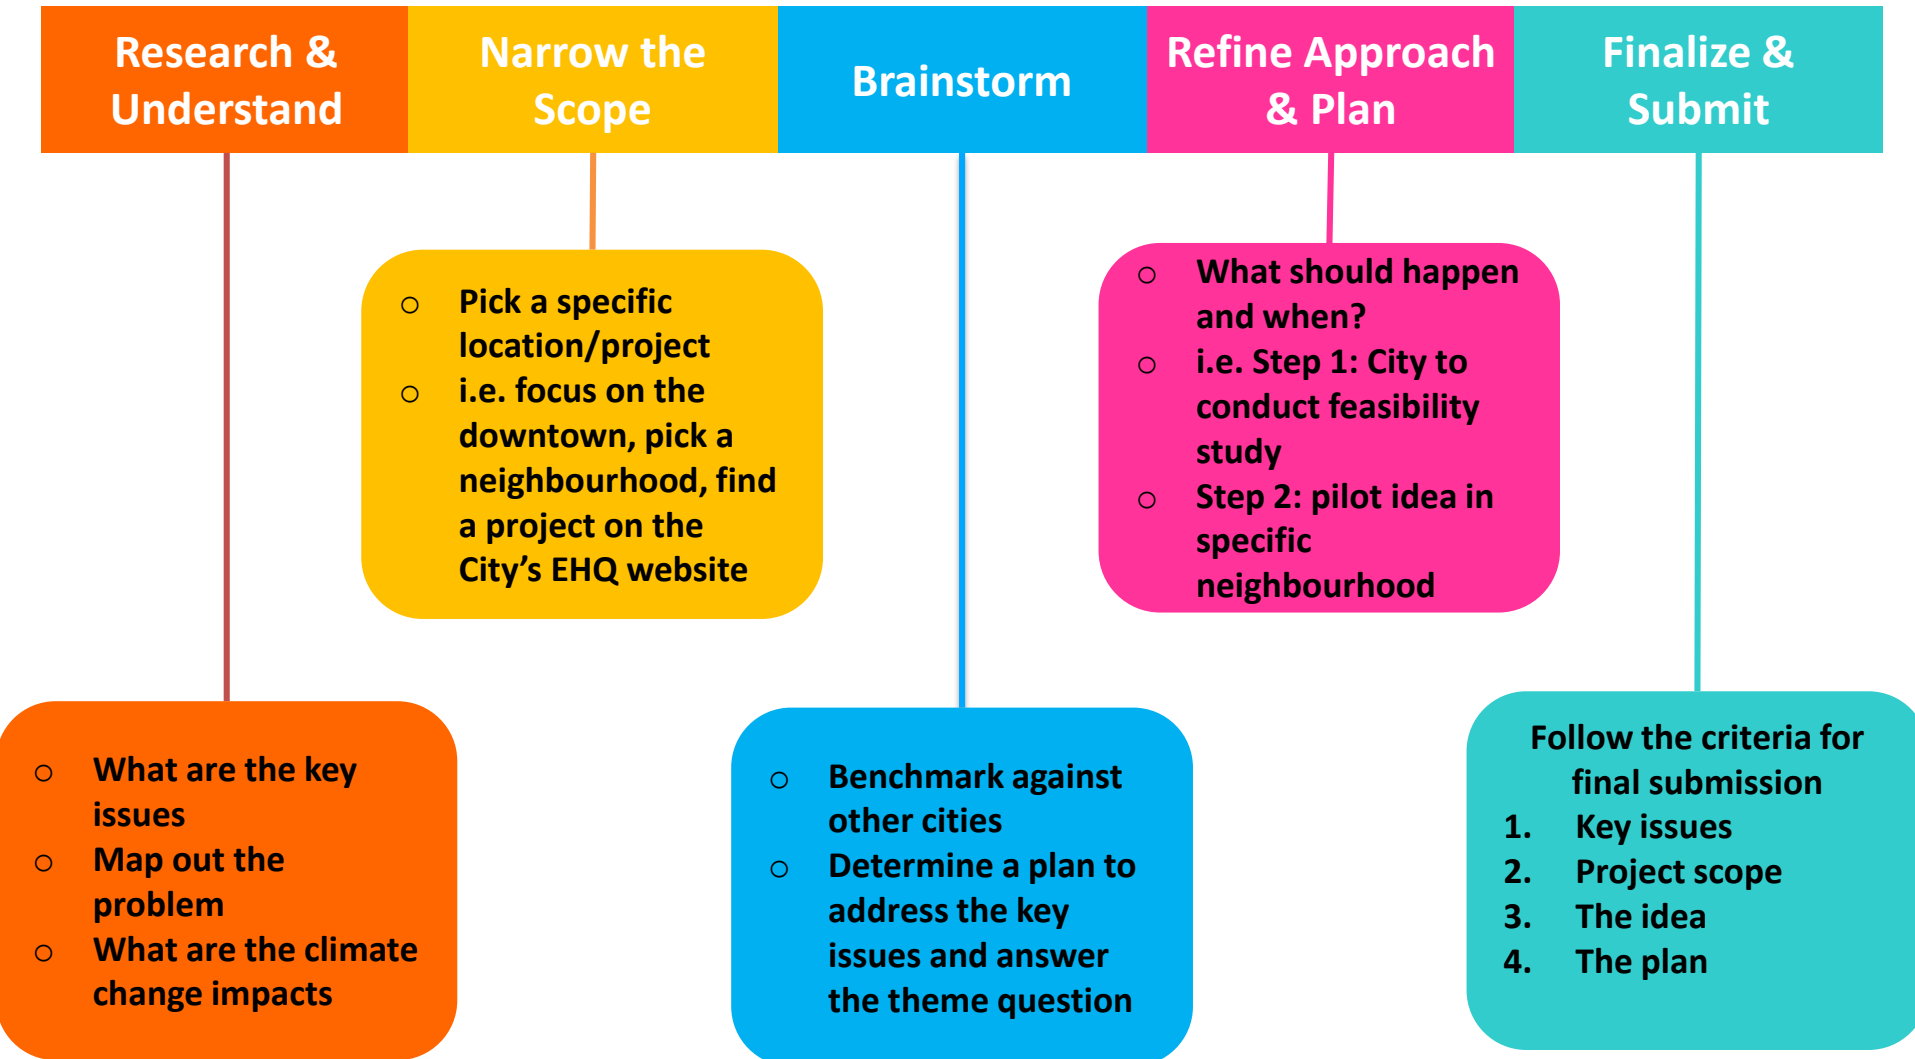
Research & Understand

Narrow the Scope

Brainstorm

Refine Approach & Plan

Finalize & Submit

- Pick a specific location/project
- i.e. focus on the downtown, pick a neighbourhood, find a project on the City's EHQ website

- What should happen and when?
- i.e. Step 1: City to conduct feasibility study
- Step 2: pilot idea in specific neighbourhood

- What are the key issues
- Map out the problem
- What are the climate change impacts

- Benchmark against other cities
- Determine a plan to address the key issues and answer the theme question

Follow the criteria for final submission
1. Key issues
2. Project scope
3. The idea
4. The plan